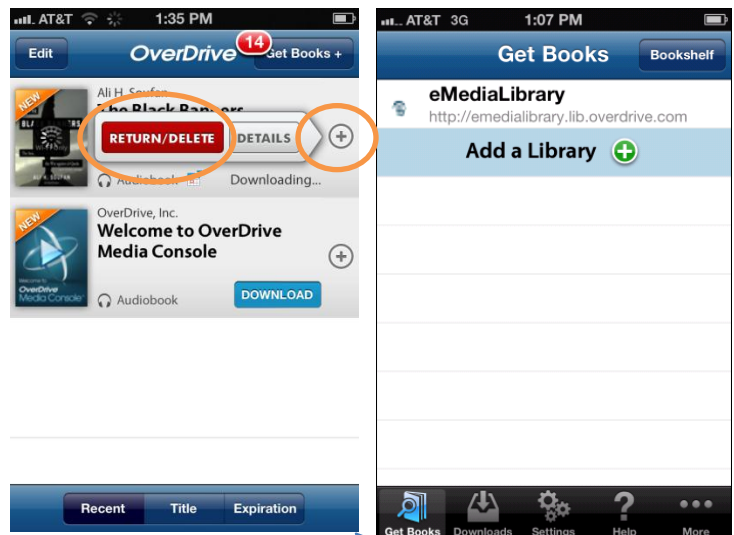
AT&T 1:35 PM

Edit OverDrive 14 Get Books +

NEW Ali H. Soufan The Black Banners

RETURN/DELETE DETAILS

Audiobook Downloading...

NEW OverDrive, Inc.
Welcome to OverDrive Media Console

OverDrive Media Console

Audiobook DOWNLOAD

Recent Title Expiration

AT&T 3G 1:07 PM

Get Books Bookshelf

eMediaLibrary
http://emedialibrary.lib.overdrive.com

Add a Library

Get Books Downloads Settings Help More